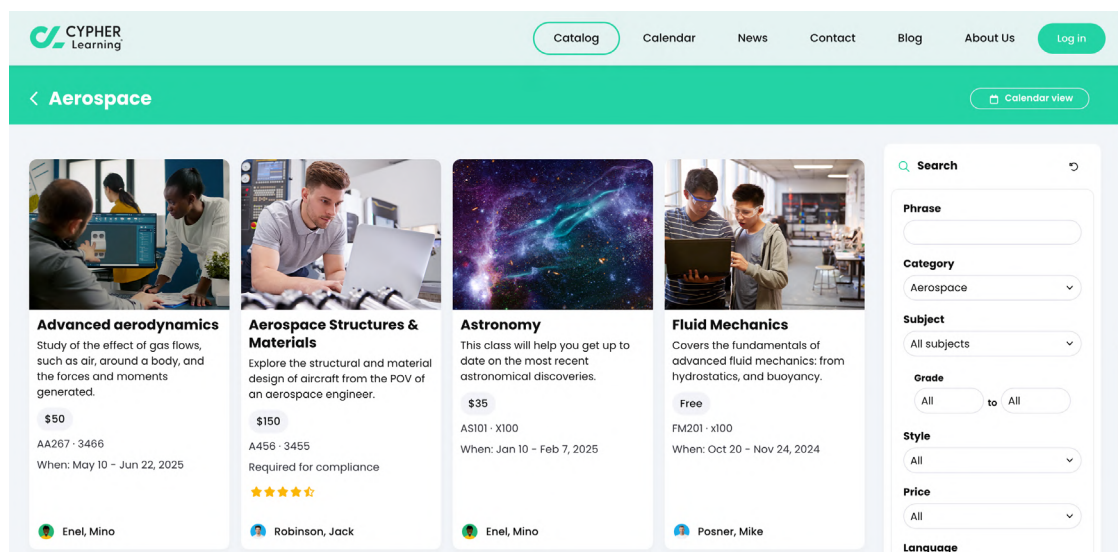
CYPHER Learning

Catalog Calendar News Contact Blog About Us Log in

< Aerospace

Calendar view

Advanced aerodynamics
Study of the effect of gas flows, such as air, around a body, and the forces and moments generated.
$50
AA267 · 3466
When: May 10 - Jun 22, 2025
Enel, Mino

Aerospace Structures & Materials
Explore the structural and material design of aircraft from the POV of an aerospace engineer.
$150
A456 · 3455
Required for compliance
Robinson, Jack

Astronomy
This class will help you get up to date on the most recent astronomical discoveries.
$35
AS101 · X100
When: Jan 10 - Feb 7, 2025
Enel, Mino

Fluid Mechanics
Covers the fundamentals of advanced fluid mechanics: from hydrostatics, and buoyancy.
Free
FM201 · x100
When: Oct 20 - Nov 24, 2024
Posner, Mike

Search
Phrase
Category
Aerospace
Subject
All subjects
Grade
All to All
Style
All
Price
All
Language